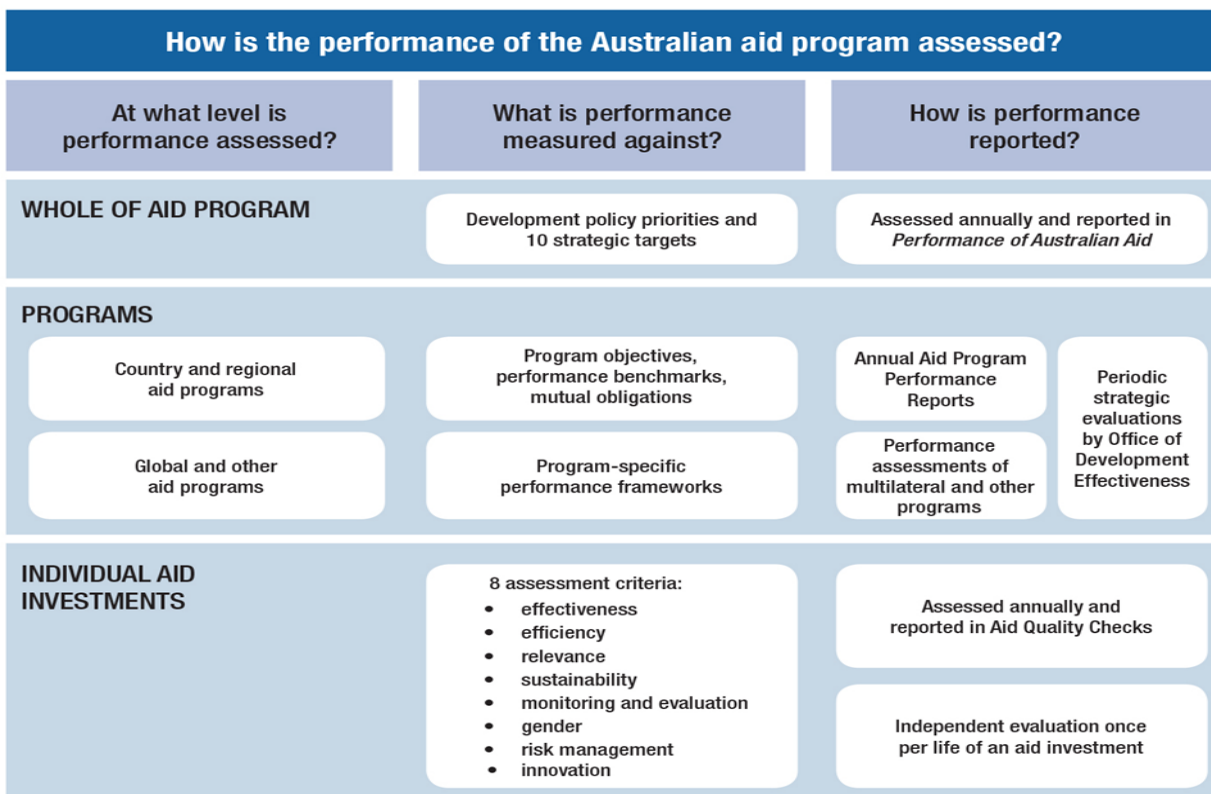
How is the performance of the Australian aid program assessed?

At what level is performance assessed?

What is performance measured against?

How is performance reported?

WHOLE OF AID PROGRAM

Development policy priorities and 10 strategic targets

Assessed annually and reported in *Performance of Australian Aid*

PROGRAMS

Country and regional aid programs

Program objectives, performance benchmarks, mutual obligations

Annual Aid Program Performance Reports

Periodic strategic evaluations by Office of Development Effectiveness

Global and other aid programs

Program-specific performance frameworks

Performance assessments of multilateral and other programs

INDIVIDUAL AID INVESTMENTS

8 assessment criteria:
- effectiveness
- efficiency
- relevance
- sustainability
- monitoring and evaluation
- gender
- risk management
- innovation

Assessed annually and reported in Aid Quality Checks

Independent evaluation once per life of an aid investment